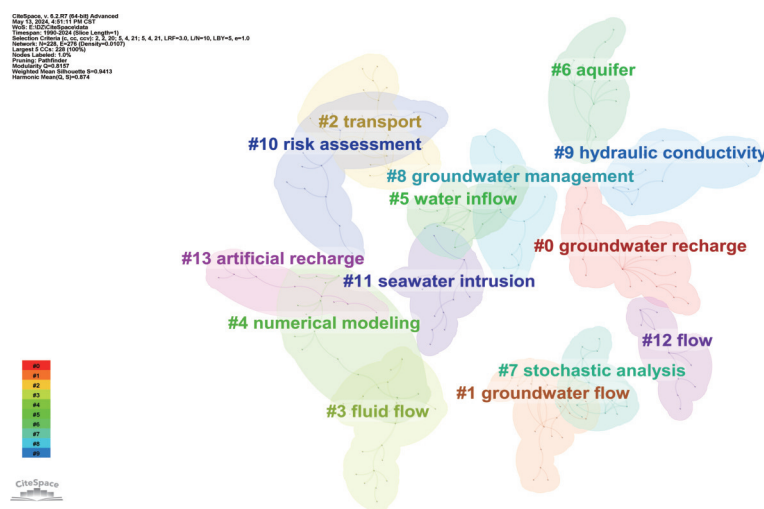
CiteSpace, v. 6.2.R7 (64-bit) Advanced
May 13, 2024, 4:51:11 PM CST
WoS: E:\D2\CiteSpace\data
Timespan: 1990-2024 (Slice Length=1)
Selection Criteria (c, cc, ccv): 2, 2, 20; 5, 4, 21; 5, 4, 21, LRF=3.0, L/N=10, LBY=5, e=1.0
Network: N=228, E=276 (Density=0.0107)
Largest 5 CCs: 228 (100%)
Nodes Labeled: 1.0%
Pruning: Pathfinder
Modularity Q=0.8157
Weighted Mean Silhouette S=0.9413
Harmonic Mean(Q, S)=0.874

#6 aquifer
#2 transport
#10 risk assessment
#9 hydraulic conductivity
#8 groundwater management
#5 water inflow
#0 groundwater recharge
#13 artificial recharge
#11 seawater intrusion
#4 numerical modeling
#12 flow
#7 stochastic analysis
#1 groundwater flow
#3 fluid flow

#0
#1
#2
#3
#4
#5
#6
#7
#8
#9

CiteSpace